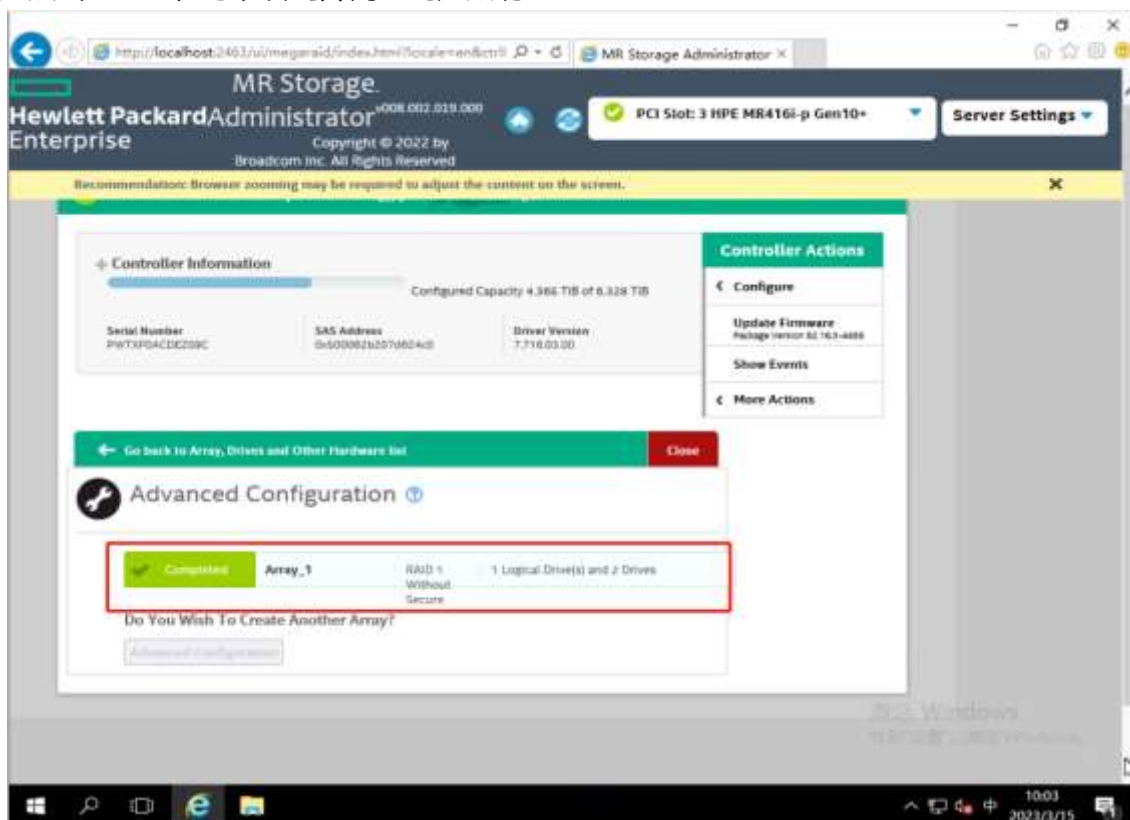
http://localhost:2463/ui/megaraid/index.html?locale=en&ctrl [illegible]

MR Storage Administrator

Hewlett Packard Enterprise

MR Storage Administrator v008.002.019.000

Copyright © 2022 by Broadcom Inc. All Rights Reserved

PCI Slot: 3 HPE MR416i-p Gen10+

Server Settings

Recommendation: Browser zooming may be required to adjust the content on the screen.

Controller Information

Configured Capacity 4.366 TiB of 6.328 TiB

Serial Number
PWTXF0ACDEZ09C

SAS Address
0x500062b207d6024c0

Driver Version
7.716.03.00

Controller Actions

Configure

Update Firmware
Package Version 52.16.3-4456

Show Events

More Actions

Go back to Array, Drives and Other Hardware list

Close

Advanced Configuration

| Completed | Array_1 | RAID 1 Without Secure | 1 Logical Drive(s) and 2 Drives |
|---|---|---|---|

Do You Wish To Create Another Array?

Advanced Configuration

激活 Windows
转到"设置"以激活 Windows。

10:03
2023/3/15